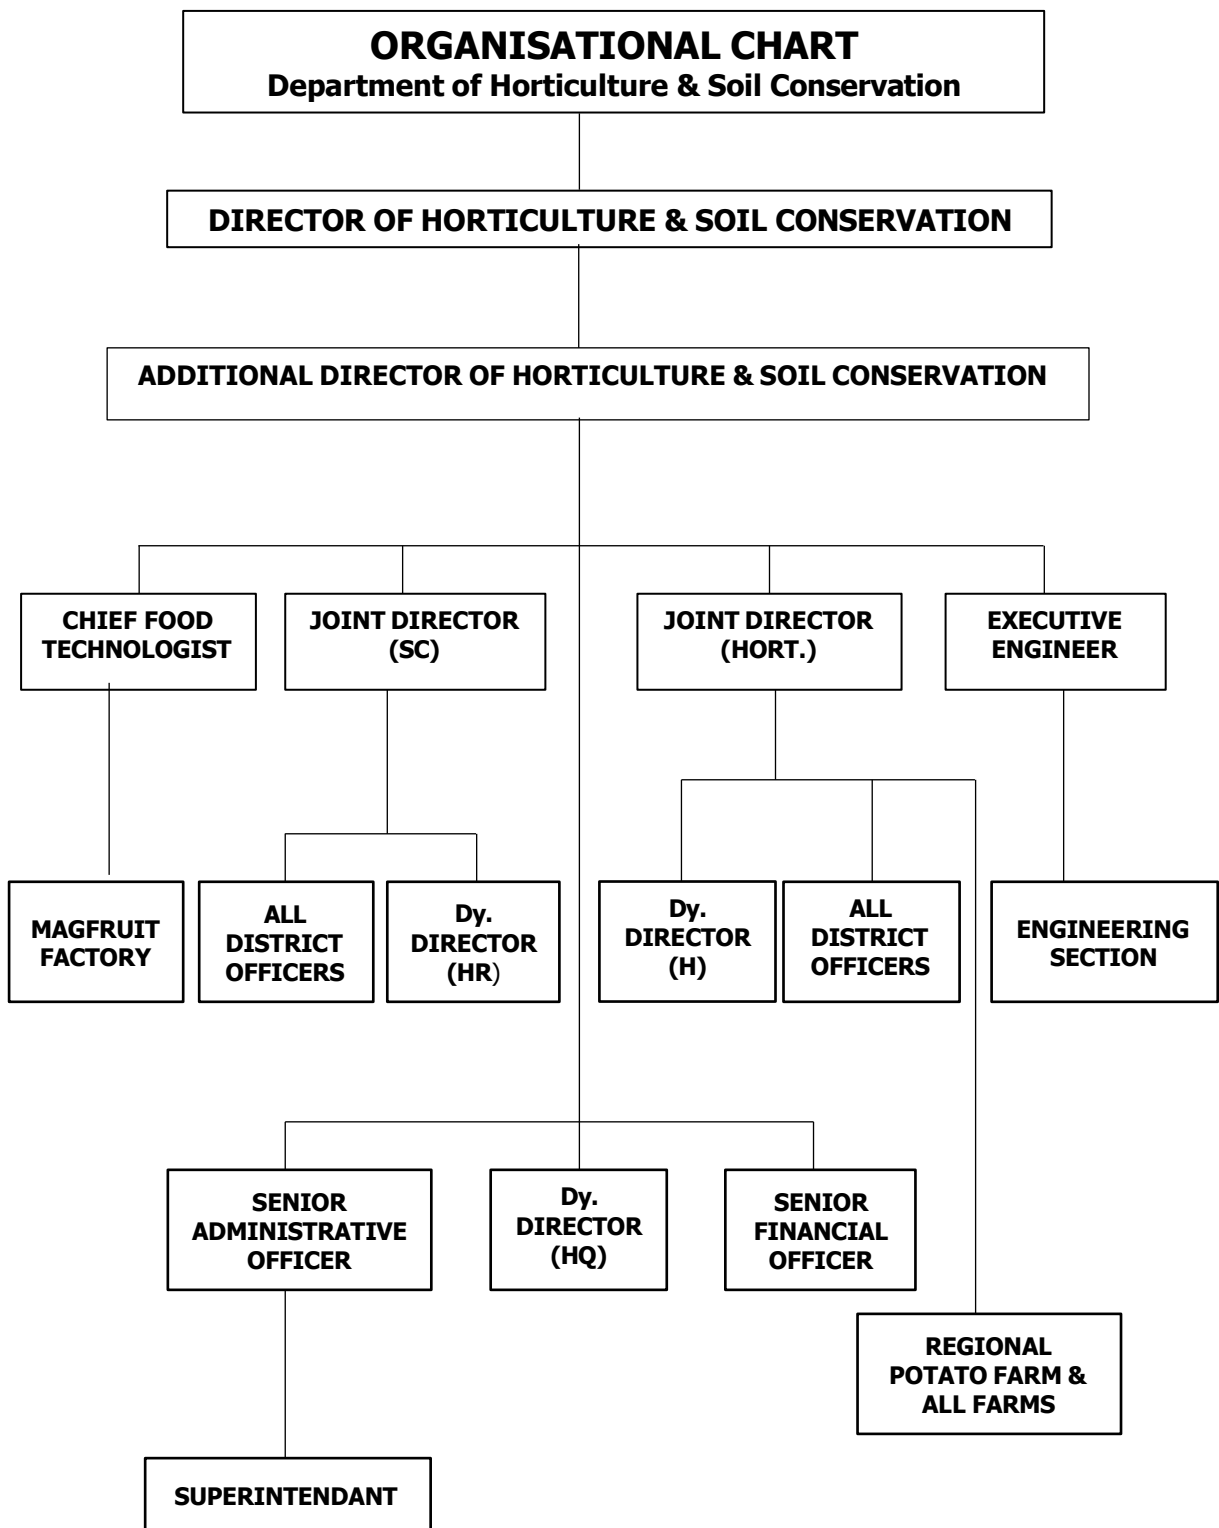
ORGANISATIONAL CHART
Department of Horticulture & Soil Conservation

DIRECTOR OF HORTICULTURE & SOIL CONSERVATION

ADDITIONAL DIRECTOR OF HORTICULTURE & SOIL CONSERVATION

CHIEF FOOD TECHNOLOGIST

JOINT DIRECTOR (SC)

JOINT DIRECTOR (HORT.)

EXECUTIVE ENGINEER

MAGFRUIT FACTORY

ALL DISTRICT OFFICERS

Dy. DIRECTOR (HR)

Dy. DIRECTOR (H)

ALL DISTRICT OFFICERS

ENGINEERING SECTION

SENIOR ADMINISTRATIVE OFFICER

Dy. DIRECTOR (HQ)

SENIOR FINANCIAL OFFICER

REGIONAL POTATO FARM & ALL FARMS

SUPERINTENDANT